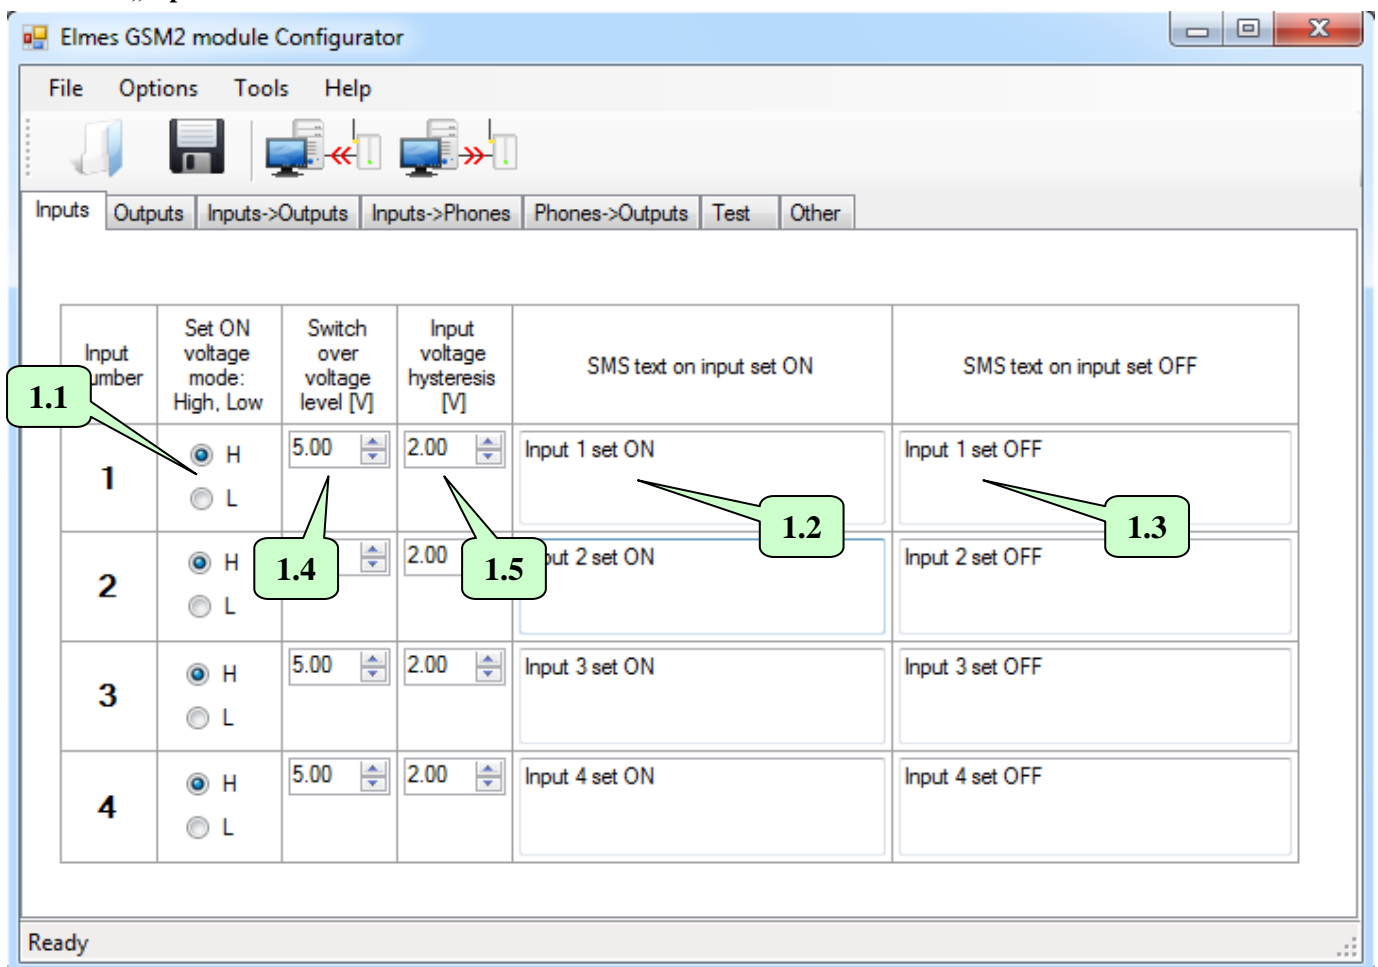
Elmes GSM2 module Configurator

File Options Tools Help

Inputs Outputs Inputs->Outputs Inputs->Phones Phones->Outputs Test Other

| Input umber | Set ON voltage mode: High, Low | Switch over voltage level [V] | Input voltage hysteresis [V] | SMS text on input set ON | SMS text on input set OFF |
|---|---|---|---|---|---|
| 1 | H L | 5.00 | 2.00 | Input 1 set ON | Input 1 set OFF |
| 2 | H L | | 2.00 | ut 2 set ON | Input 2 set OFF |
| 3 | H L | 5.00 | 2.00 | Input 3 set ON | Input 3 set OFF |
| 4 | H L | 5.00 | 2.00 | Input 4 set ON | Input 4 set OFF |

1.1
1.2
1.3
1.4
1.5

Ready